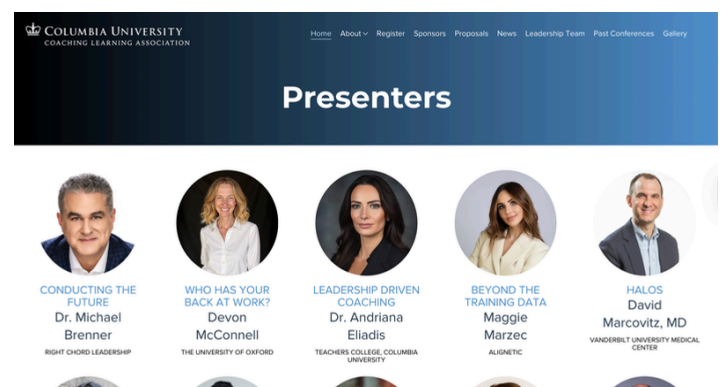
COLUMBIA UNIVERSITY
COACHING LEARNING ASSOCIATION

Home About Register Sponsors Proposals News Leadership Team Past Conferences Gallery

Presenters

CONDUCTING THE FUTURE
Dr. Michael Brenner
RIGHT CHORD LEADERSHIP

WHO HAS YOUR BACK AT WORK?
Devon McConnell
THE UNIVERSITY OF OXFORD

LEADERSHIP DRIVEN COACHING
Dr. Andriana Eliadis
TEACHERS COLLEGE, COLUMBIA UNIVERSITY

BEYOND THE TRAINING DATA
Maggie Marzec
ALIGNETIC

HALOS
David Marcovitz, MD
VANDERBILT UNIVERSITY MEDICAL CENTER